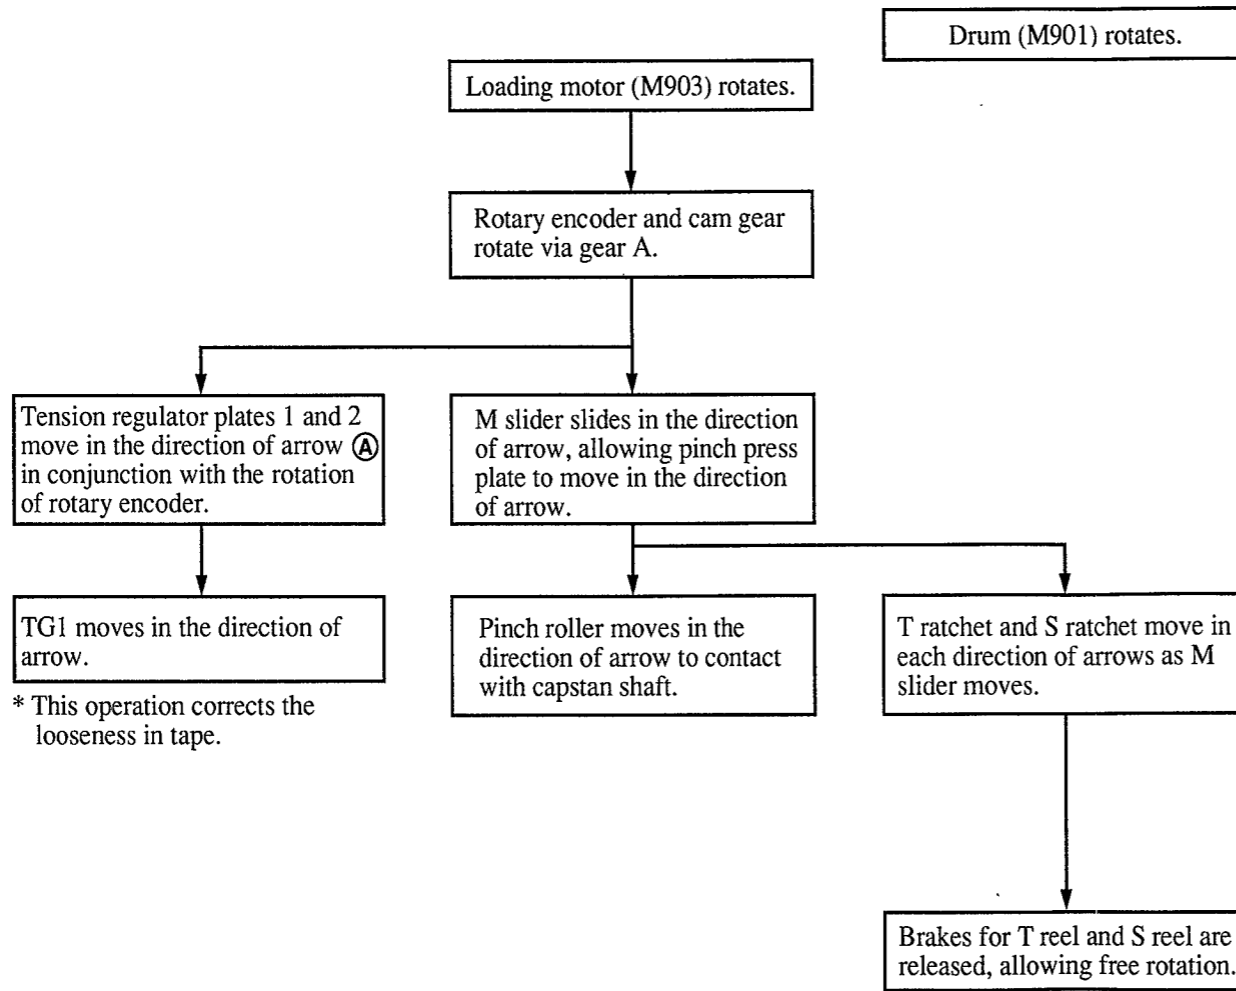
Drum (M901) rotates.

Loading motor (M903) rotates.

Rotary encoder and cam gear rotate via gear A.

Tension regulator plates 1 and 2 move in the direction of arrow Ⓐ in conjunction with the rotation of rotary encoder.

M slider slides in the direction of arrow, allowing pinch press plate to move in the direction of arrow.

TG1 moves in the direction of arrow.

* This operation corrects the looseness in tape.

Pinch roller moves in the direction of arrow to contact with capstan shaft.

T ratchet and S ratchet move in each direction of arrows as M slider moves.

Brakes for T reel and S reel are released, allowing free rotation.